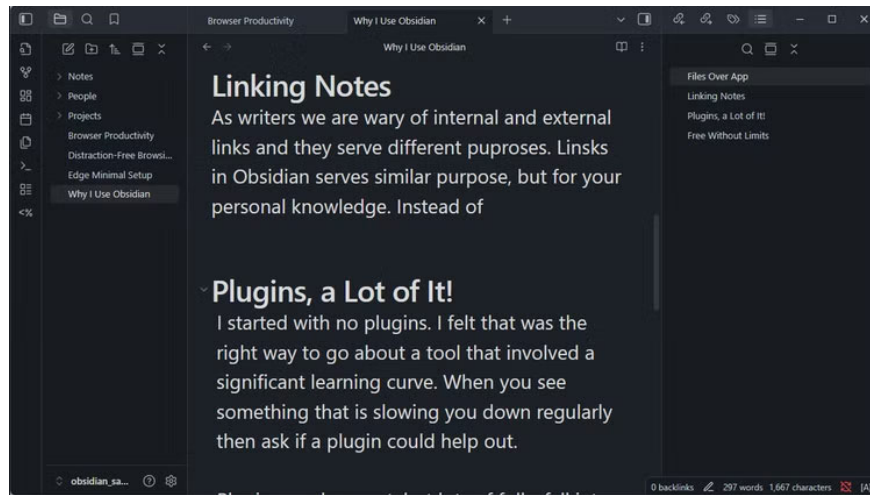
Browser Productivity

Why I Use Obsidian

Notes
People
Projects
Browser Productivity
Distraction-Free Browsi...
Edge Minimal Setup
Why I Use Obsidian

Why I Use Obsidian

Linking Notes

As writers we are wary of internal and external links and they serve different puproses. Linsks in Obsidian serves similar purpose, but for your personal knowledge. Instead of

Plugins, a Lot of It!

I started with no plugins. I felt that was the right way to go about a tool that involved a significant learning curve. When you see something that is slowing you down regularly then ask if a plugin could help out.

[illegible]

Files Over App
Linking Notes
Plugins, a Lot of It!
Free Without Limits

obsidian_sa...

0 backlinks 297 words 1,667 characters